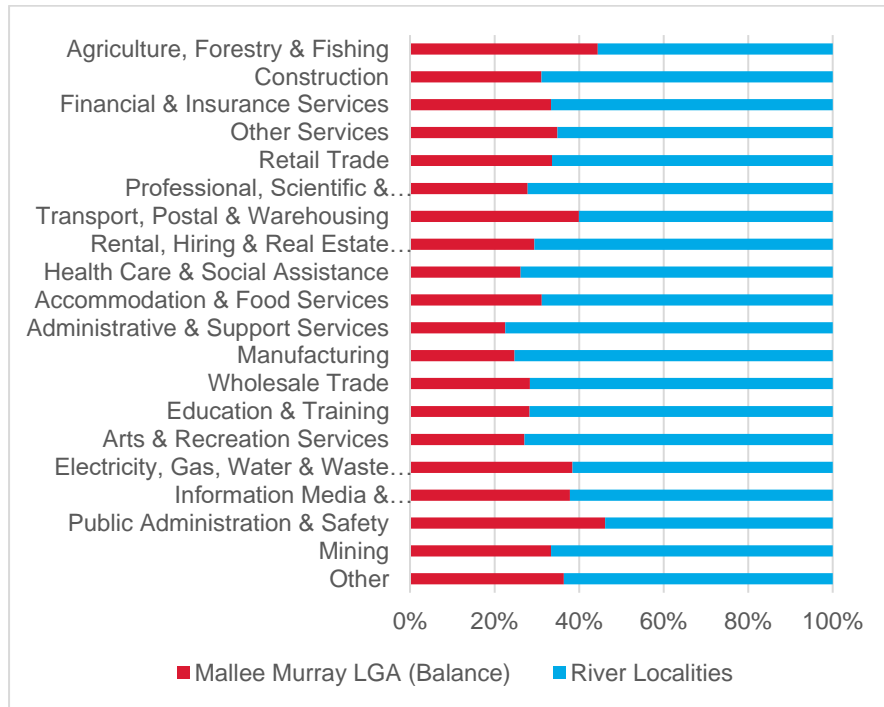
Agriculture, Forestry & Fishing
Construction
Financial & Insurance Services
Other Services
Retail Trade
Professional, Scientific &…
Transport, Postal & Warehousing
Rental, Hiring & Real Estate…
Health Care & Social Assistance
Accommodation & Food Services
Administrative & Support Services
Manufacturing
Wholesale Trade
Education & Training
Arts & Recreation Services
Electricity, Gas, Water & Waste…
Information Media &…
Public Administration & Safety
Mining
Other

0% 20% 40% 60% 80% 100%

Mallee Murray LGA (Balance) River Localities